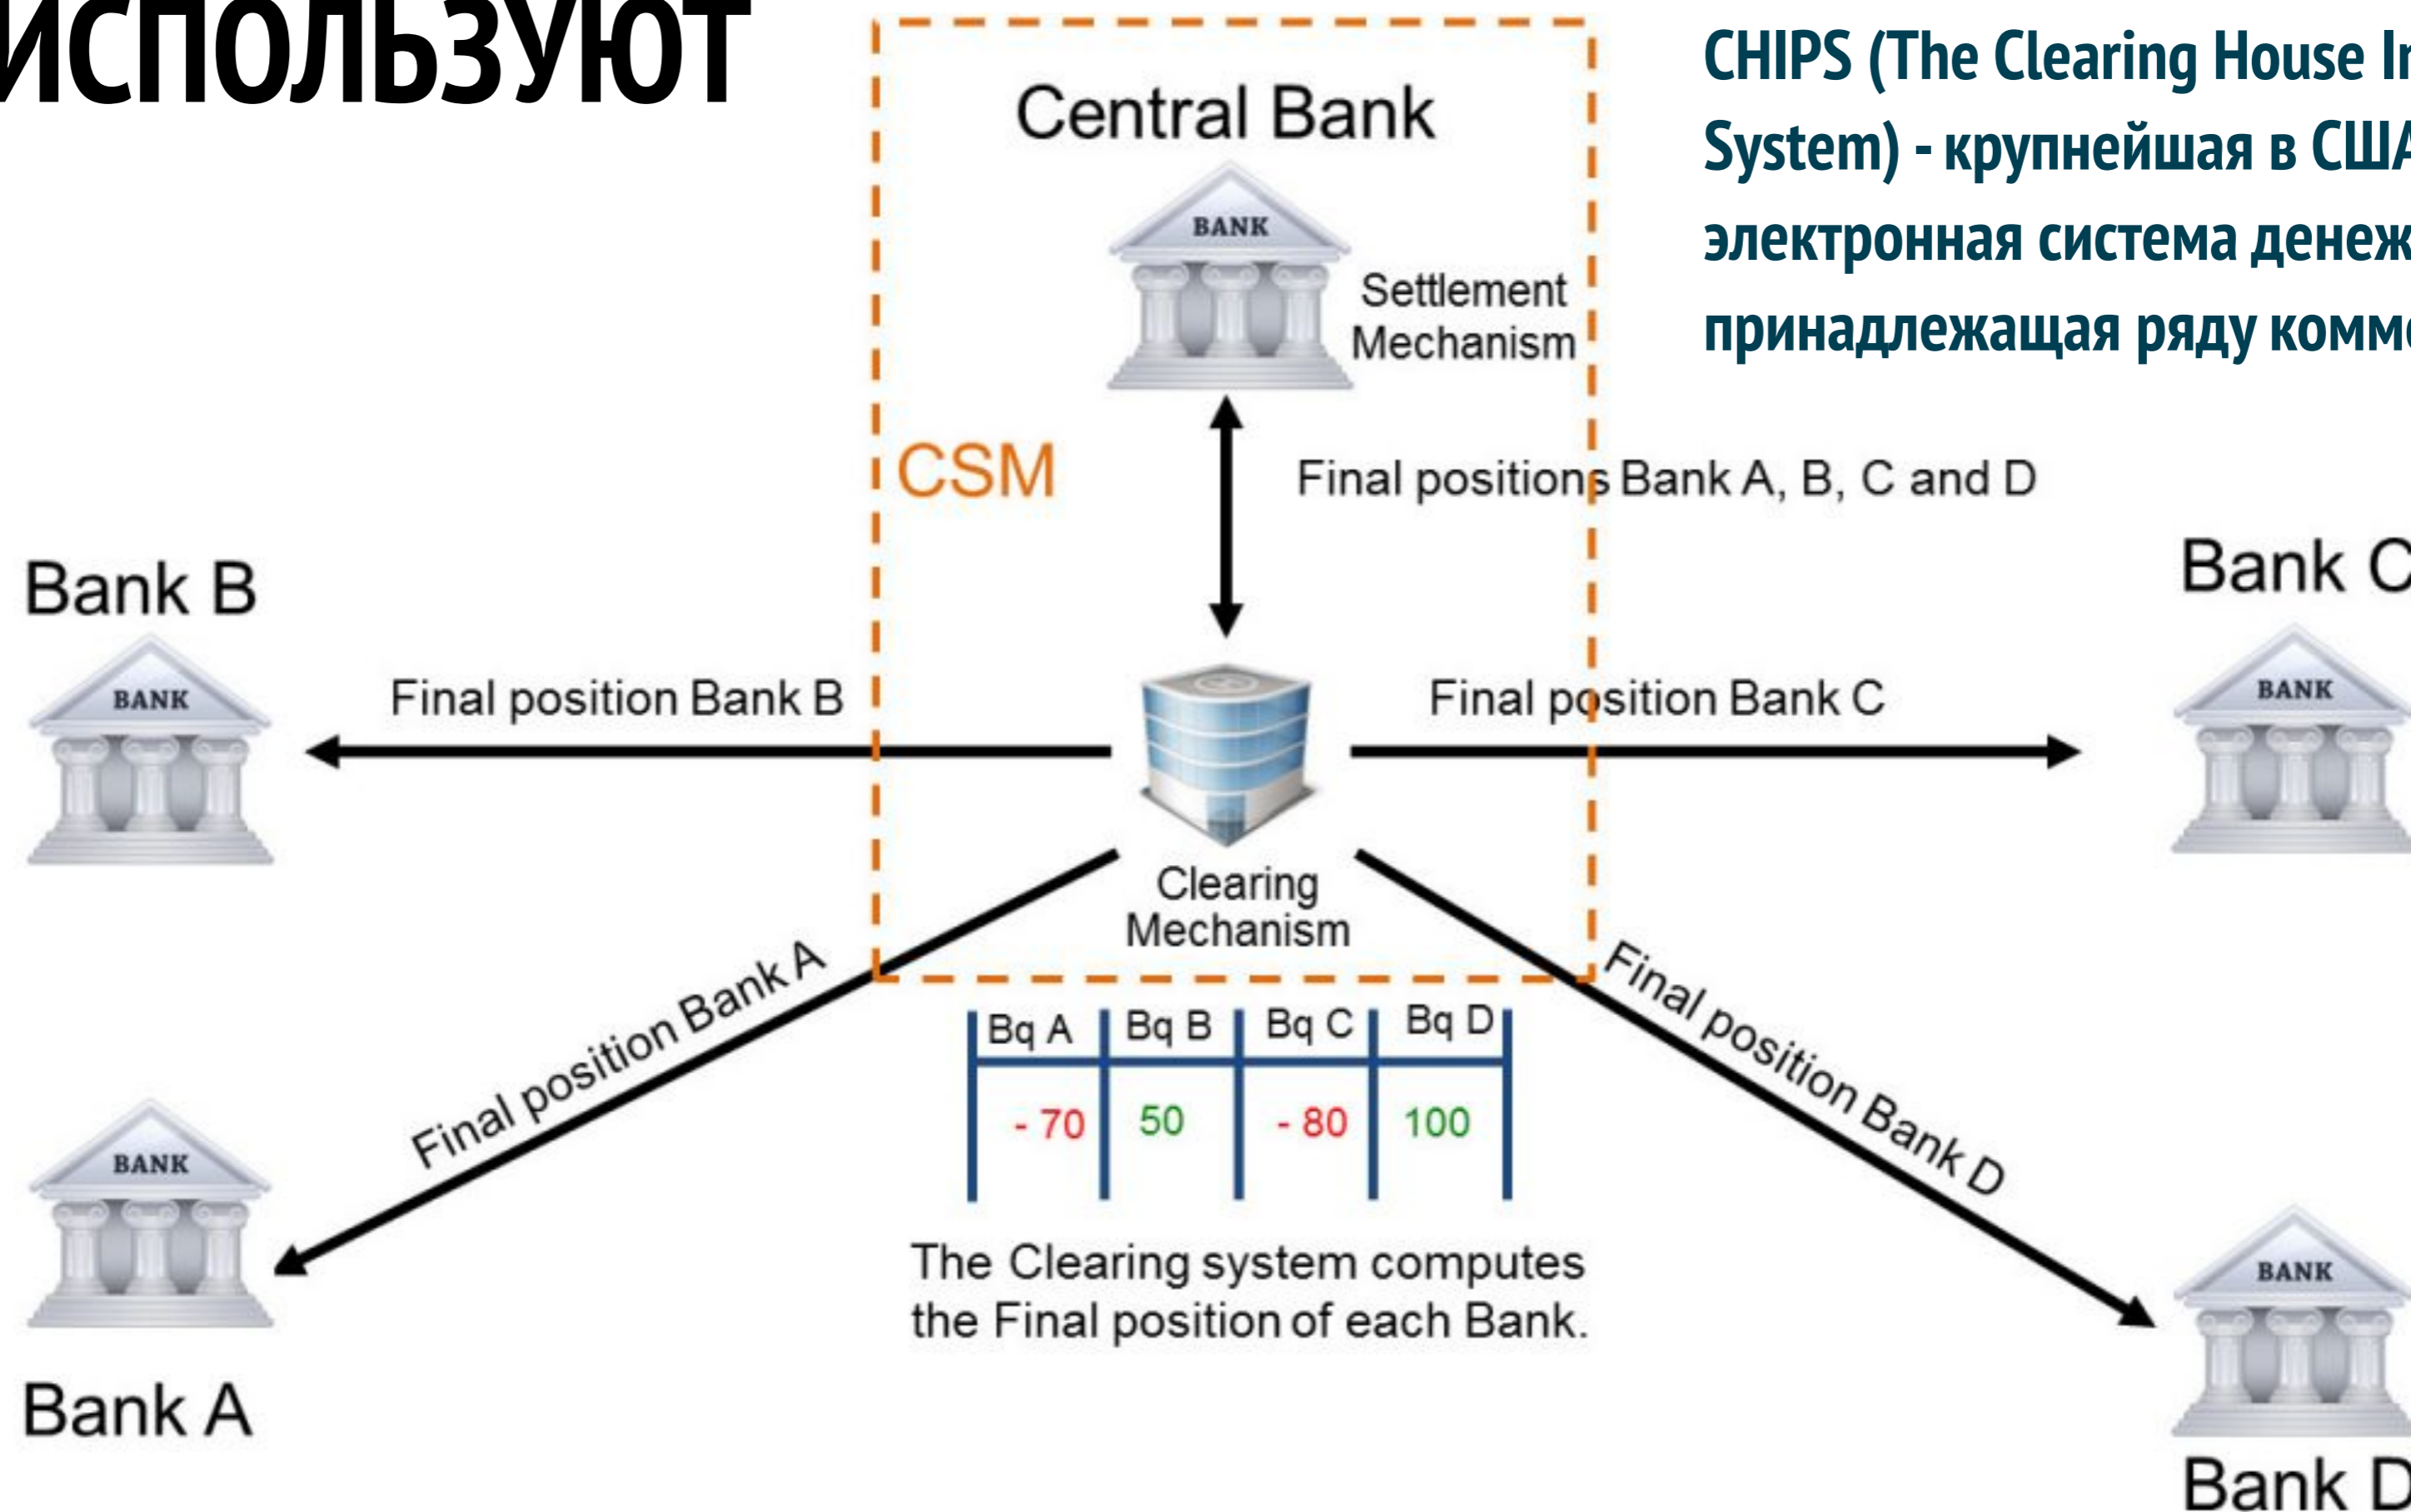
используют

CHIPS (The Clearing House In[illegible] System) - крупнейшая в США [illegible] электронная система денеж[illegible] принадлежащая ряду комм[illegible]

Central Bank

BANK

Settlement Mechanism

CSM

Final positions Bank A, B, C and D

Bank B

BANK

Final position Bank B

Final position Bank C

Bank C

BANK

Clearing Mechanism

Final position Bank A

Final position Bank D

| Bq A | Bq B | Bq C | Bq D |
|---|---|---|---|
| - 70 | 50 | - 80 | 100 |

The Clearing system computes the Final position of each Bank.

BANK

Bank A

BANK

Bank D